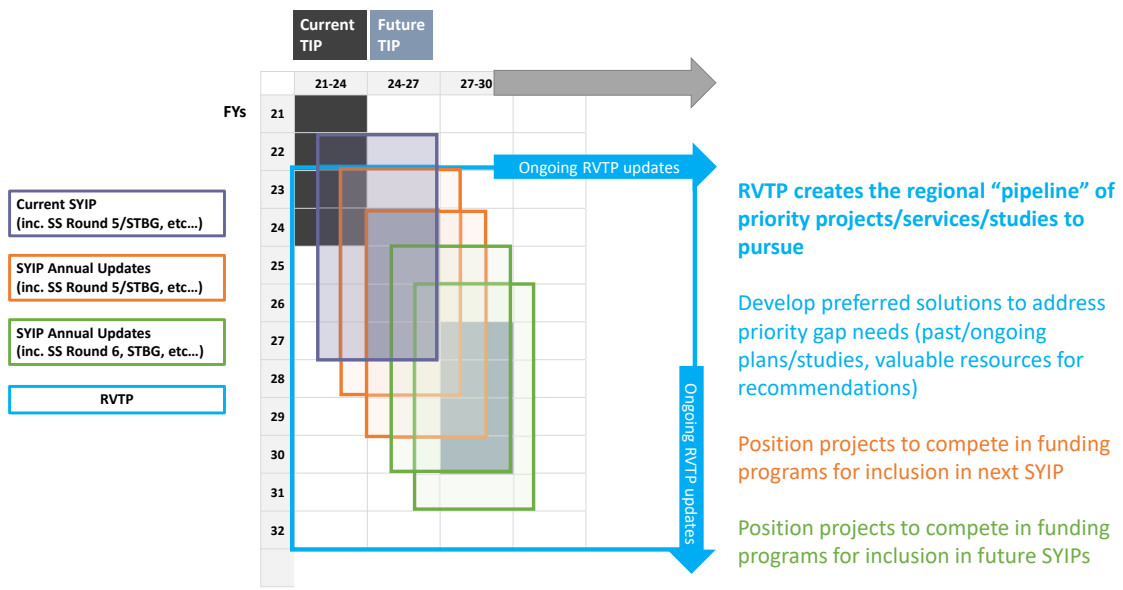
Current TIP

Future TIP

21-24

24-27

27-30

FYs

21

22

23

24

25

26

27

28

29

30

31

32

Ongoing RVTP updates

Ongoing RVTP updates

Current SYIP (inc. SS Round 5/STBG, etc…)

SYIP Annual Updates (inc. SS Round 5/STBG, etc…)

SYIP Annual Updates (inc. SS Round 6, STBG, etc…)

RVTP

RVTP creates the regional "pipeline" of priority projects/services/studies to pursue

Develop preferred solutions to address priority gap needs (past/ongoing plans/studies, valuable resources for recommendations)

Position projects to compete in funding programs for inclusion in next SYIP

Position projects to compete in funding programs for inclusion in future SYIPs